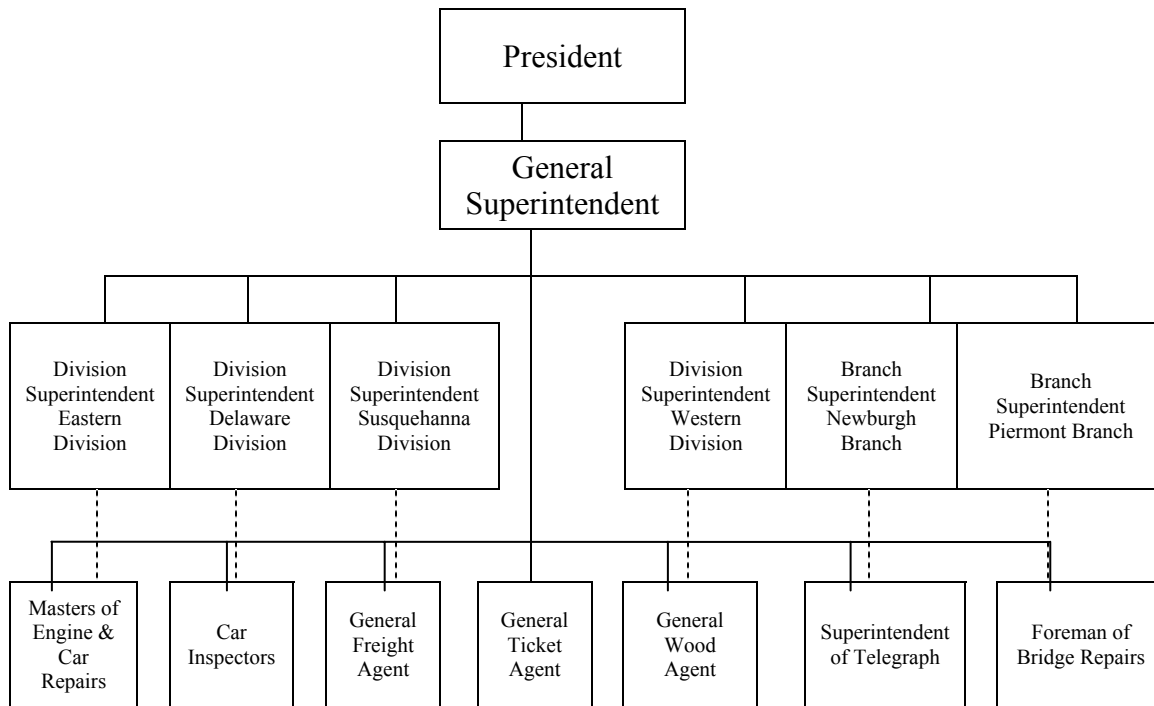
President

General Superintendent

Division Superintendent Eastern Division

Division Superintendent Delaware Division

Division Superintendent Susquehanna Division

Division Superintendent Western Division

Branch Superintendent Newburgh Branch

Branch Superintendent Piermont Branch

Masters of Engine & Car Repairs

Car Inspectors

General Freight Agent

General Ticket Agent

General Wood Agent

Superintendent of Telegraph

Foreman of Bridge Repairs